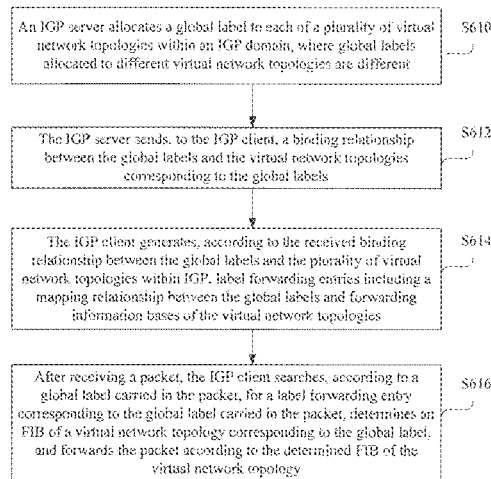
An IGP server allocates a global label to each of a plurality of virtual network topologies within an IGP domain, where global labels allocated to different virtual network topologies are different

S610

The IGP server sends, to the IGP client, a binding relationship between the global labels and the virtual network topologies corresponding to the global labels

S612

The IGP client generates, according to the received binding relationship between the global labels and the plurality of virtual network topologies within IGP, label forwarding entries including a mapping relationship between the global labels and forwarding information bases of the virtual network topologies

S614

After receiving a packet, the IGP client searches, according to a global label carried in the packet, for a label forwarding entry corresponding to the global label carried in the packet, determines an FIB of a virtual network topology corresponding to the global label, and forwards the packet according to the determined FIB of the virtual network topology

S616